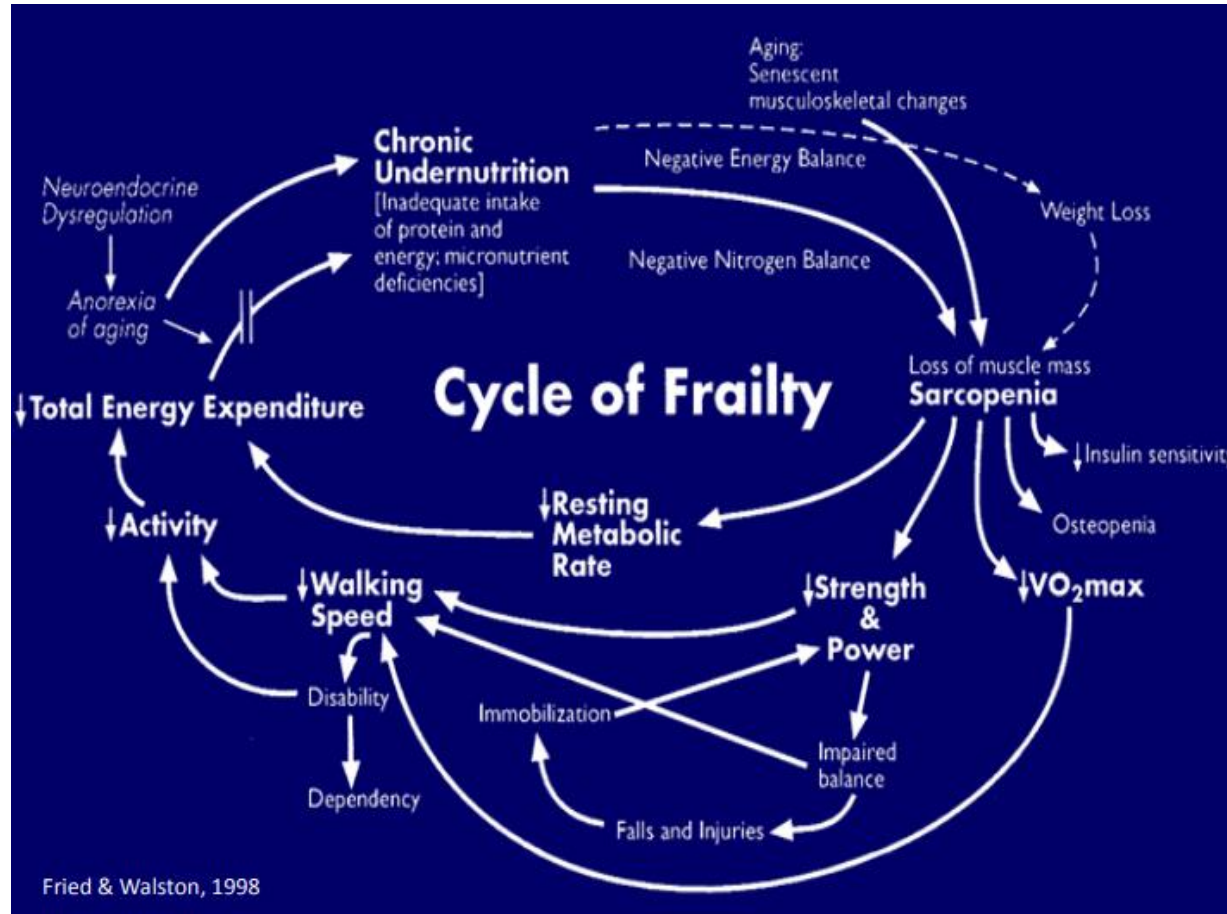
Aging:
Senescent
musculoskeletal changes

Chronic
Undernutrition
[Inadequate intake of protein and energy; micronutrient deficiencies]

Negative Energy Balance

Weight Loss

Neuroendocrine
Dysregulation

Anorexia
of aging

Negative Nitrogen Balance

Loss of muscle mass
Sarcopenia

Cycle of Frailty

↓Total Energy Expenditure

↓Insulin sensitivit

↓Resting
Metabolic
Rate

↓Activity

Osteopenia

↓Walking
Speed

↓Strength
&
Power

↓$VO_2$max

Disability

Immobilization

Impaired
balance

Dependency

Falls and Injuries

Fried & Walston, 1998